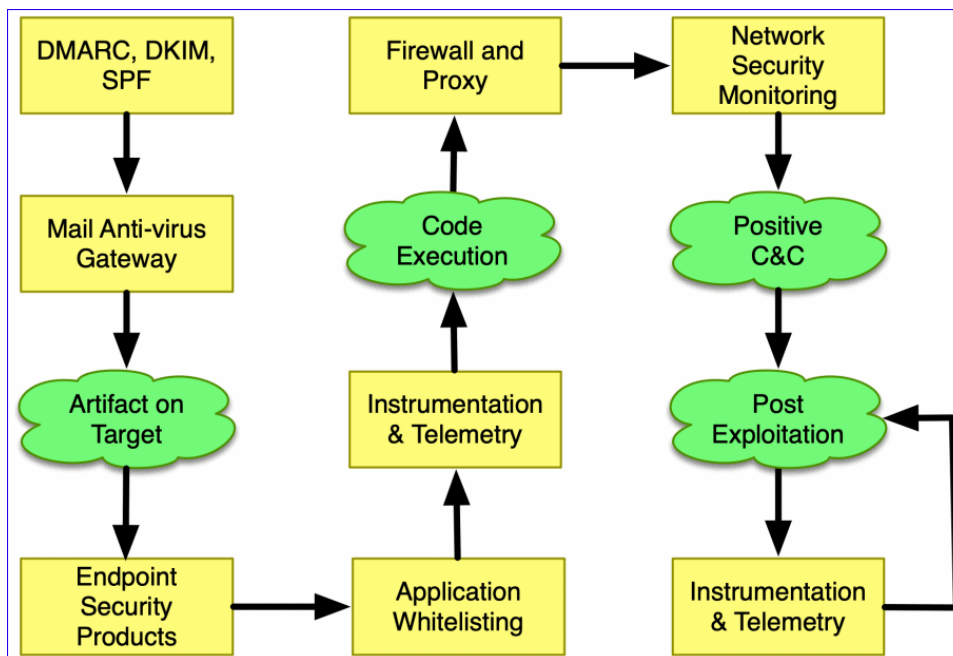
DMARC, DKIM, SPF

Mail Anti-virus Gateway

Artifact on Target

Endpoint Security Products

Application Whitelisting

Instrumentation & Telemetry

Code Execution

Firewall and Proxy

Network Security Monitoring

Positive C&C

Post Exploitation

Instrumentation & Telemetry